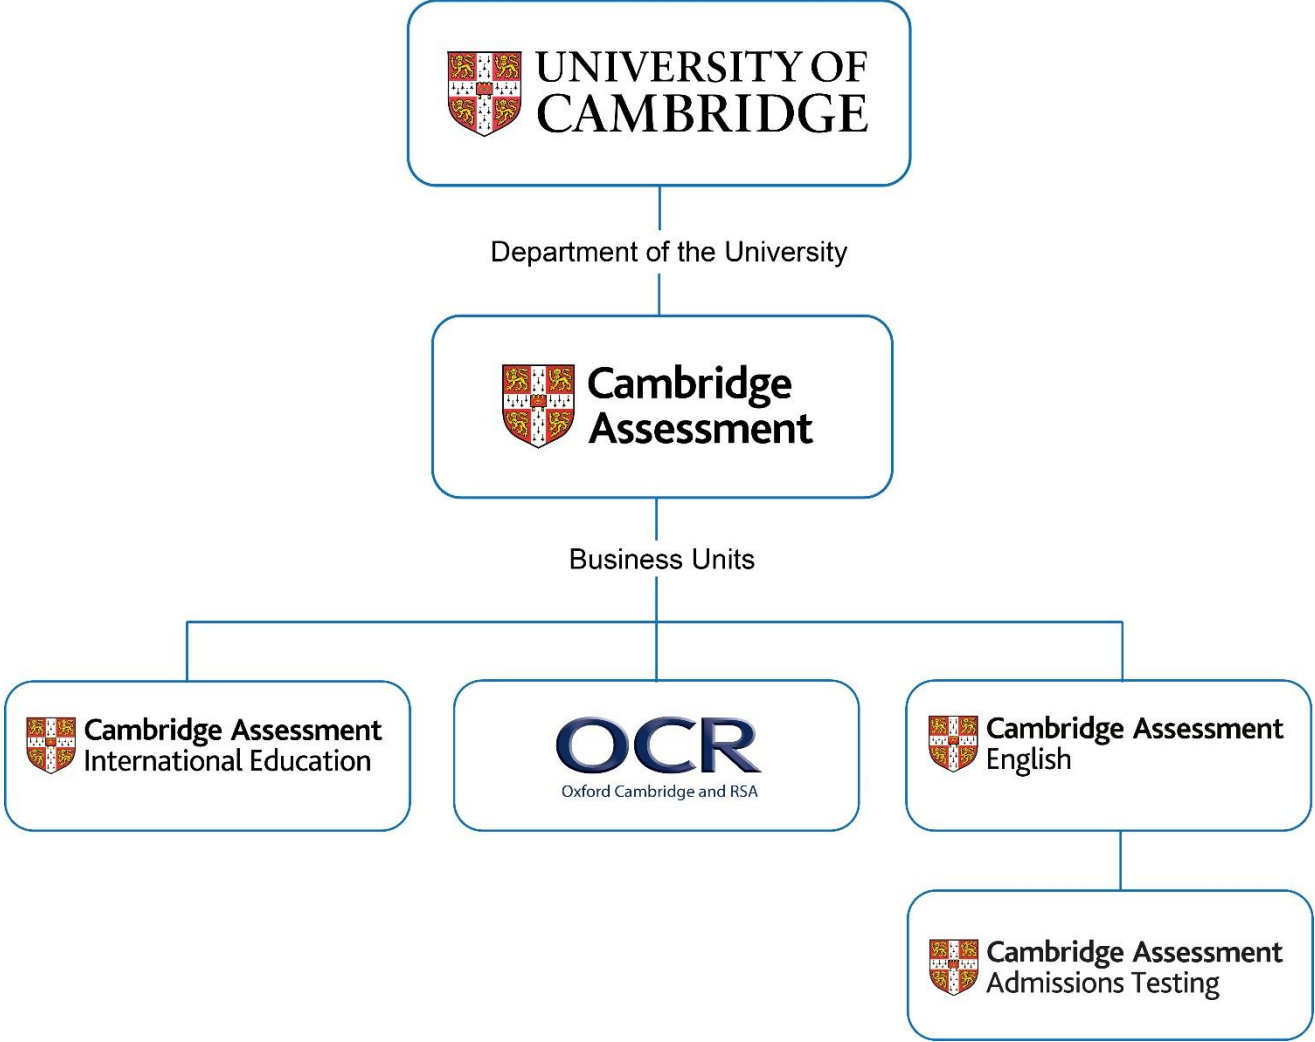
UNIVERSITY OF CAMBRIDGE

Department of the University

Cambridge Assessment

Business Units

Cambridge Assessment International Education

OCR
Oxford Cambridge and RSA

Cambridge Assessment English

Cambridge Assessment Admissions Testing